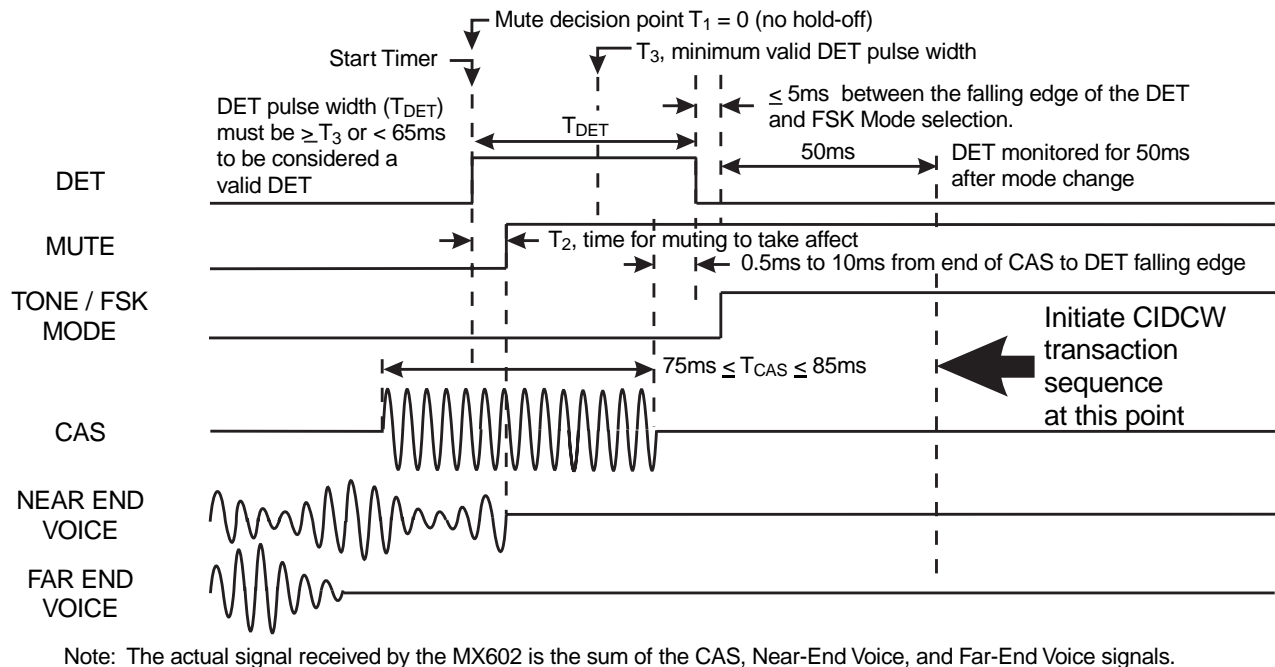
Mute decision point $T_1 = 0$ (no hold-off)

Start Timer

$T_3$, minimum valid DET pulse width

DET pulse width ($T_{DET}$) must be $\geq T_3$ or < 65ms to be considered a valid DET

$\leq$ 5ms between the falling edge of the DET and FSK Mode selection.

$T_{DET}$

50ms

DET monitored for 50ms after mode change

DET

MUTE

$T_2$, time for muting to take affect

0.5ms to 10ms from end of CAS to DET falling edge

TONE / FSK MODE

Initiate CIDCW transaction sequence at this point

75ms $\leq T_{CAS} \leq$ 85ms

CAS

NEAR END VOICE

FAR END VOICE

Note: The actual signal received by the MX602 is the sum of the CAS, Near-End Voice, and Far-End Voice signals.